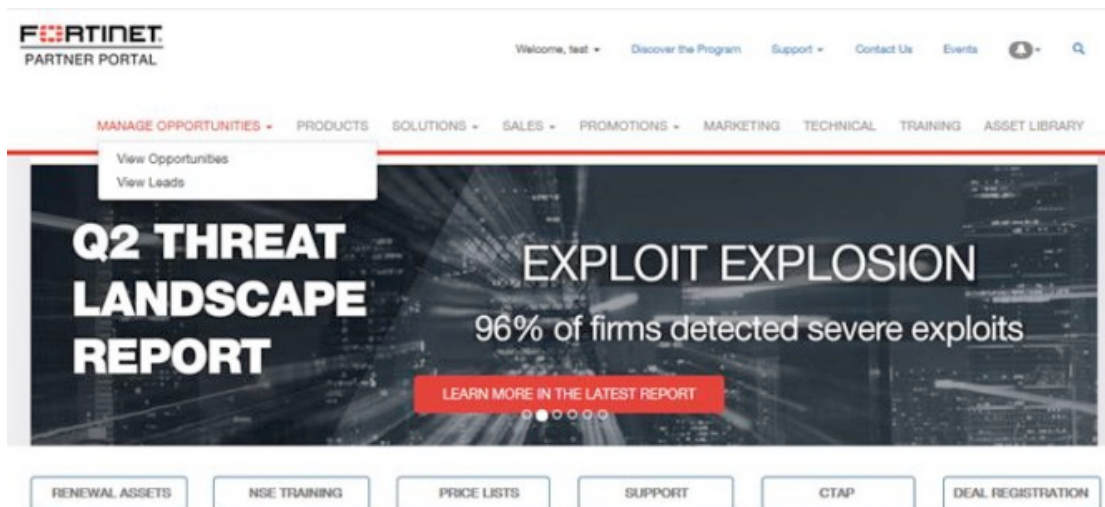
FORTINET
PARTNER PORTAL

Welcome, test ▾ Discover the Program Support ▾ Contact Us Events

MANAGE OPPORTUNITIES ▾ PRODUCTS SOLUTIONS ▾ SALES ▾ PROMOTIONS ▾ MARKETING TECHNICAL TRAINING ASSET LIBRARY

View Opportunities
View Leads

Q2 THREAT LANDSCAPE REPORT

EXPLOIT EXPLOSION

96% of firms detected severe exploits

LEARN MORE IN THE LATEST REPORT

RENEWAL ASSETS
NSE TRAINING
PRICE LISTS
SUPPORT
CTAP
DEAL REGISTRATION